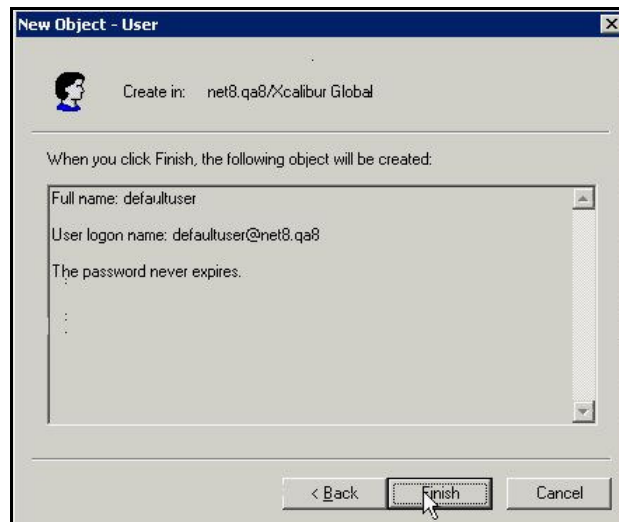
New Object - User

Create in: net8.qa8/Xcalibur Global

When you click Finish, the following object will be created:

Full name: defaultuser

User logon name: defaultuser@net8.qa8

The password never expires.

< Back

Finish

Cancel